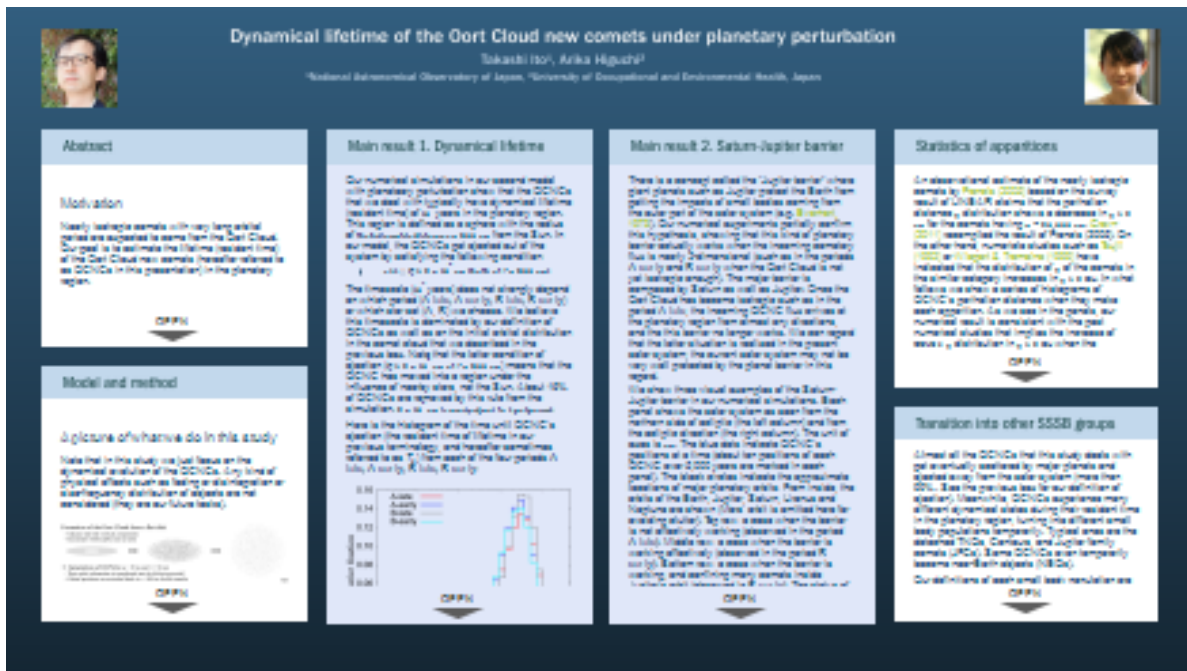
Dynamical lifetime of the Oort Cloud new comets under planetary perturbation

Takashi Ito¹, Arika Higuchi²

¹National Astronomical Observatory of Japan, ²University of Occupational and Environmental Health, Japan

Abstract

Motivation

Nearly isotropic comets with very long orbital period are considered to come from the Oort Cloud. Our goal is to estimate the lifetime (resident time) of the Oort Cloud new comets (hereafter referred to as OCNCs in this presentation) in the planetary region.

OPEN

Model and method

A picture of what we do in this study

Note that in this study we just focus on the dynamical evolution of the OCNCs. Any kind of physical effects such as fading or disintegration or disintegration of objects are not considered (they are our future tasks).

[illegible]

OPEN

Main result 1. Dynamical lifetime

Our numerical simulations in our current model with planetary perturbation show that the OCNCs that we deal with typically have dynamical lifetime (resident time) of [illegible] years in the planetary region. This region is defined as a sphere with the radius of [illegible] au from the Sun. In our model, the OCNCs get ejected out of the system by satisfying the following condition:

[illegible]

The timescale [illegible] does not strongly depend on which period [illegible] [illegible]. We believe the timescale is determined by our definition of OCNCs as well as the initial orbital distribution in the same sense that we described in the previous box. Note that the latter condition of ejection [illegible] means that the OCNC has moved into a region under the influence of nearby stars, not the Sun. About 40% of OCNCs are ejected by this rule from the simulation. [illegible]

Here is the histogram of the time until OCNC's ejection (the resident time of lifetime in our previous terminology, and hereafter sometimes referred to as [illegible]) from each of the four periods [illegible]

OPEN

Main result 2. Saturn-Jupiter barrier

There is a concept called the "Jupiter barrier" where giant planets such as Jupiter protect the Earth from getting the impacts of small bodies coming from the outer part of the solar system (e.g. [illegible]). Our numerical experiments partially confirm this hypothesis by showing that the Saturn-Jupiter barrier actually works when the incoming cometary flux is nearly 3-dimensional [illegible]. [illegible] when the Oort Cloud is not yet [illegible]. The major barrier is composed by Saturn as well as Jupiter. Once the Oort Cloud has become isotropic such as in the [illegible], the incoming OCNC flux arrives at the planetary region from almost any direction and the barrier no longer works. We can regard that the latter situation is realized in the present solar system, the current solar system may not be very well protected by the planet barrier in this regard.

We show three visual examples of the Saturn-Jupiter barrier in our numerical simulations. Each panel shows the solar system as seen from the northern side of ecliptic (the left column) and from the right side of ecliptic (the right column). The unit of axes is au. The blue dots indicate OCNC's positions at a time interval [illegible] each panel. The black circles indicate the approximate locations of major planets' orbits. Jupiter, Saturn, Uranus and Neptune are shown (Mars' orbit is omitted here for enhancing clarity). Top row: a case when the barrier is working effectively (observed in the period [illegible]). Middle row: a case when the barrier is working effectively (observed in the period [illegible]). Bottom row: a case when the barrier is not working, and perihelion many comets inside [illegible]

OPEN

Statistics of apparitions

An observational estimate of the nearly isotropic comets by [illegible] based on the survey result of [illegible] claims that the perihelion distance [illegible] distribution shows a decrease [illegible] the comets having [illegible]. On the other hand, numerical studies such as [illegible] have indicated that the distribution of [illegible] of the comets in the similar category increases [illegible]. In what follows we show a series of histograms of OCNC's perihelion distance when they make each apparition. As we see in the panels, our numerical result is consistent with the past numerical studies that implies the increase of slope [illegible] distribution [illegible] when the

OPEN

Transition into other SSSB groups

Almost all the OCNCs that this study deals with get eventually scattered by major planets and ejected away from the solar system (more than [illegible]. See the previous box for our definition of ejection). Meanwhile, OCNCs experience many different dynamical states during their resident time in the planetary region, turning into different small body populations temporarily. Typical ones are the detached TNOs, Centaurs, and Jupiter family comets (JFCs). Some OCNCs even temporarily become near-Earth objects (NEOs).

Our definitions of each small body population are

OPEN